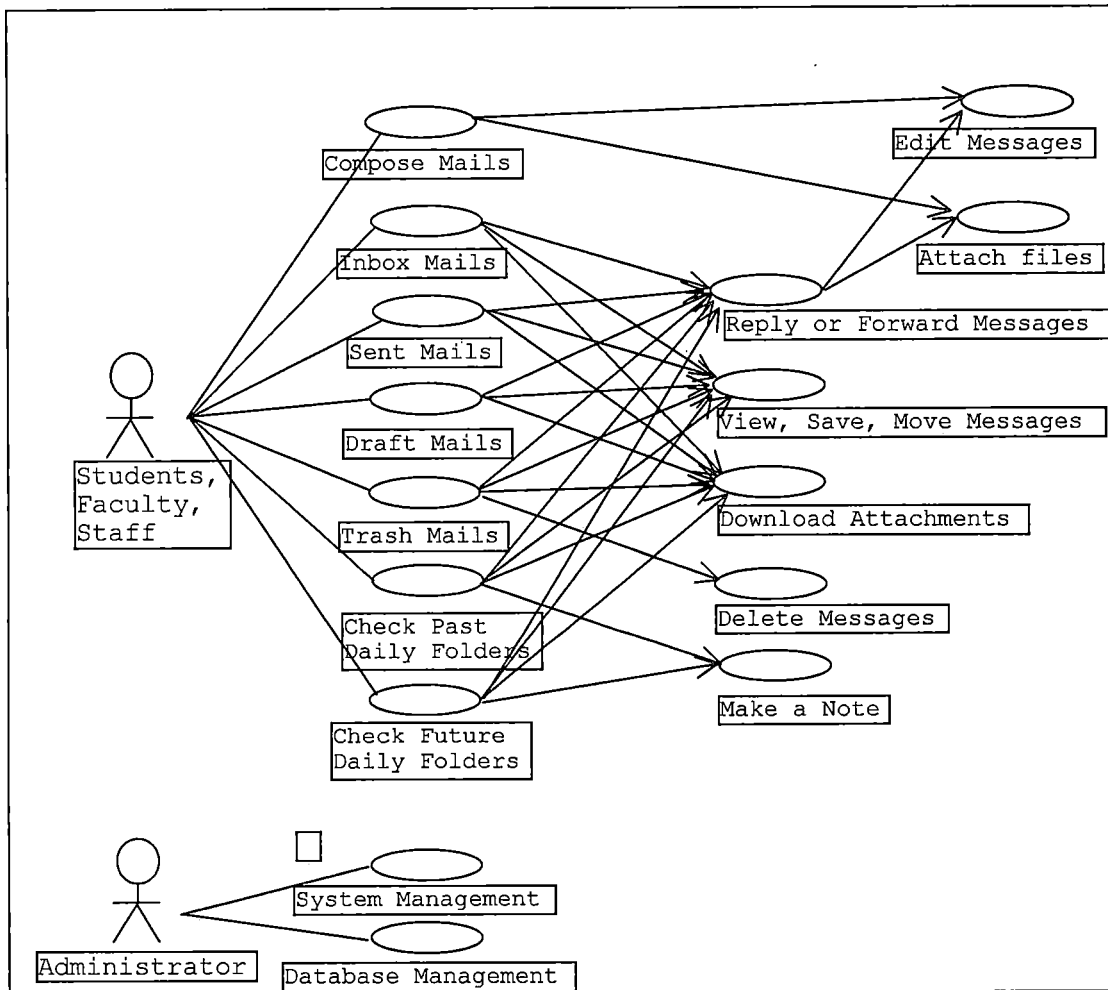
Compose Mails

Edit Messages

Attach files

Inbox Mails

Reply or Forward Messages

Sent Mails

View, Save, Move Messages

Draft Mails

Students, Faculty, Staff

Download Attachments

Trash Mails

Delete Messages

Check Past Daily Folders

Make a Note

Check Future Daily Folders

System Management

Administrator

Database Management